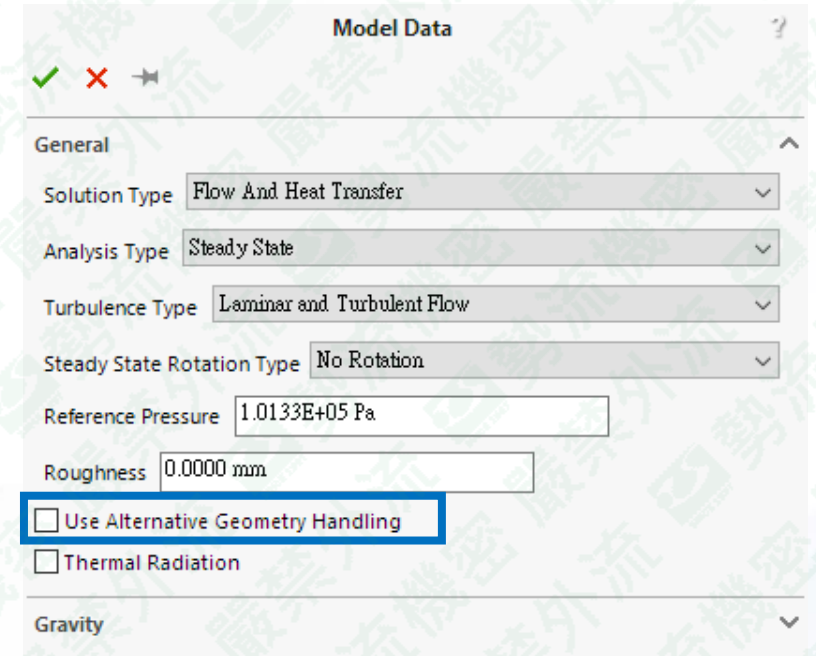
Model Data

?

General

Solution Type Flow And Heat Transfer

Analysis Type Steady State

Turbulence Type Laminar and Turbulent Flow

Steady State Rotation Type No Rotation

Reference Pressure 1.0133E+05 Pa

Roughness 0.0000 mm

Use Alternative Geometry Handling

Thermal Radiation

Gravity

嚴禁外流 機密